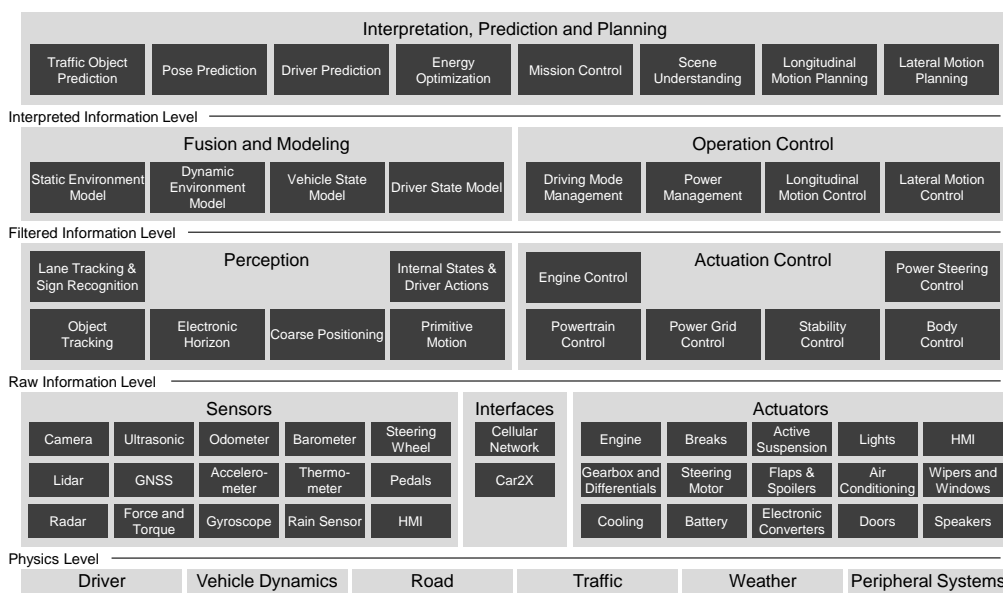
Interpretation, Prediction and Planning

Traffic Object Prediction | Pose Prediction | Driver Prediction | Energy Optimization | Mission Control | Scene Understanding | Longitudinal Motion Planning | Lateral Motion Planning

Interpreted Information Level

Fusion and Modeling

Static Environment Model | Dynamic Environment Model | Vehicle State Model | Driver State Model

Operation Control

Driving Mode Management | Power Management | Longitudinal Motion Control | Lateral Motion Control

Filtered Information Level

Perception

Lane Tracking & Sign Recognition | Internal States & Driver Actions | Object Tracking | Electronic Horizon | Coarse Positioning | Primitive Motion

Actuation Control

Engine Control | Power Steering Control | Powertrain Control | Power Grid Control | Stability Control | Body Control

Raw Information Level

Sensors

Camera | Ultrasonic | Odometer | Barometer | Steering Wheel
Lidar | GNSS | Accelerometer | Thermometer | Pedals
Radar | Force and Torque | Gyroscope | Rain Sensor | HMI

Interfaces

Cellular Network | Car2X

Actuators

Engine | Breaks | Active Suspension | Lights | HMI
Gearbox and Differentials | Steering Motor | Flaps & Spoilers | Air Conditioning | Wipers and Windows
Cooling | Battery | Electronic Converters | Doors | Speakers

Physics Level

Driver | Vehicle Dynamics | Road | Traffic | Weather | Peripheral Systems